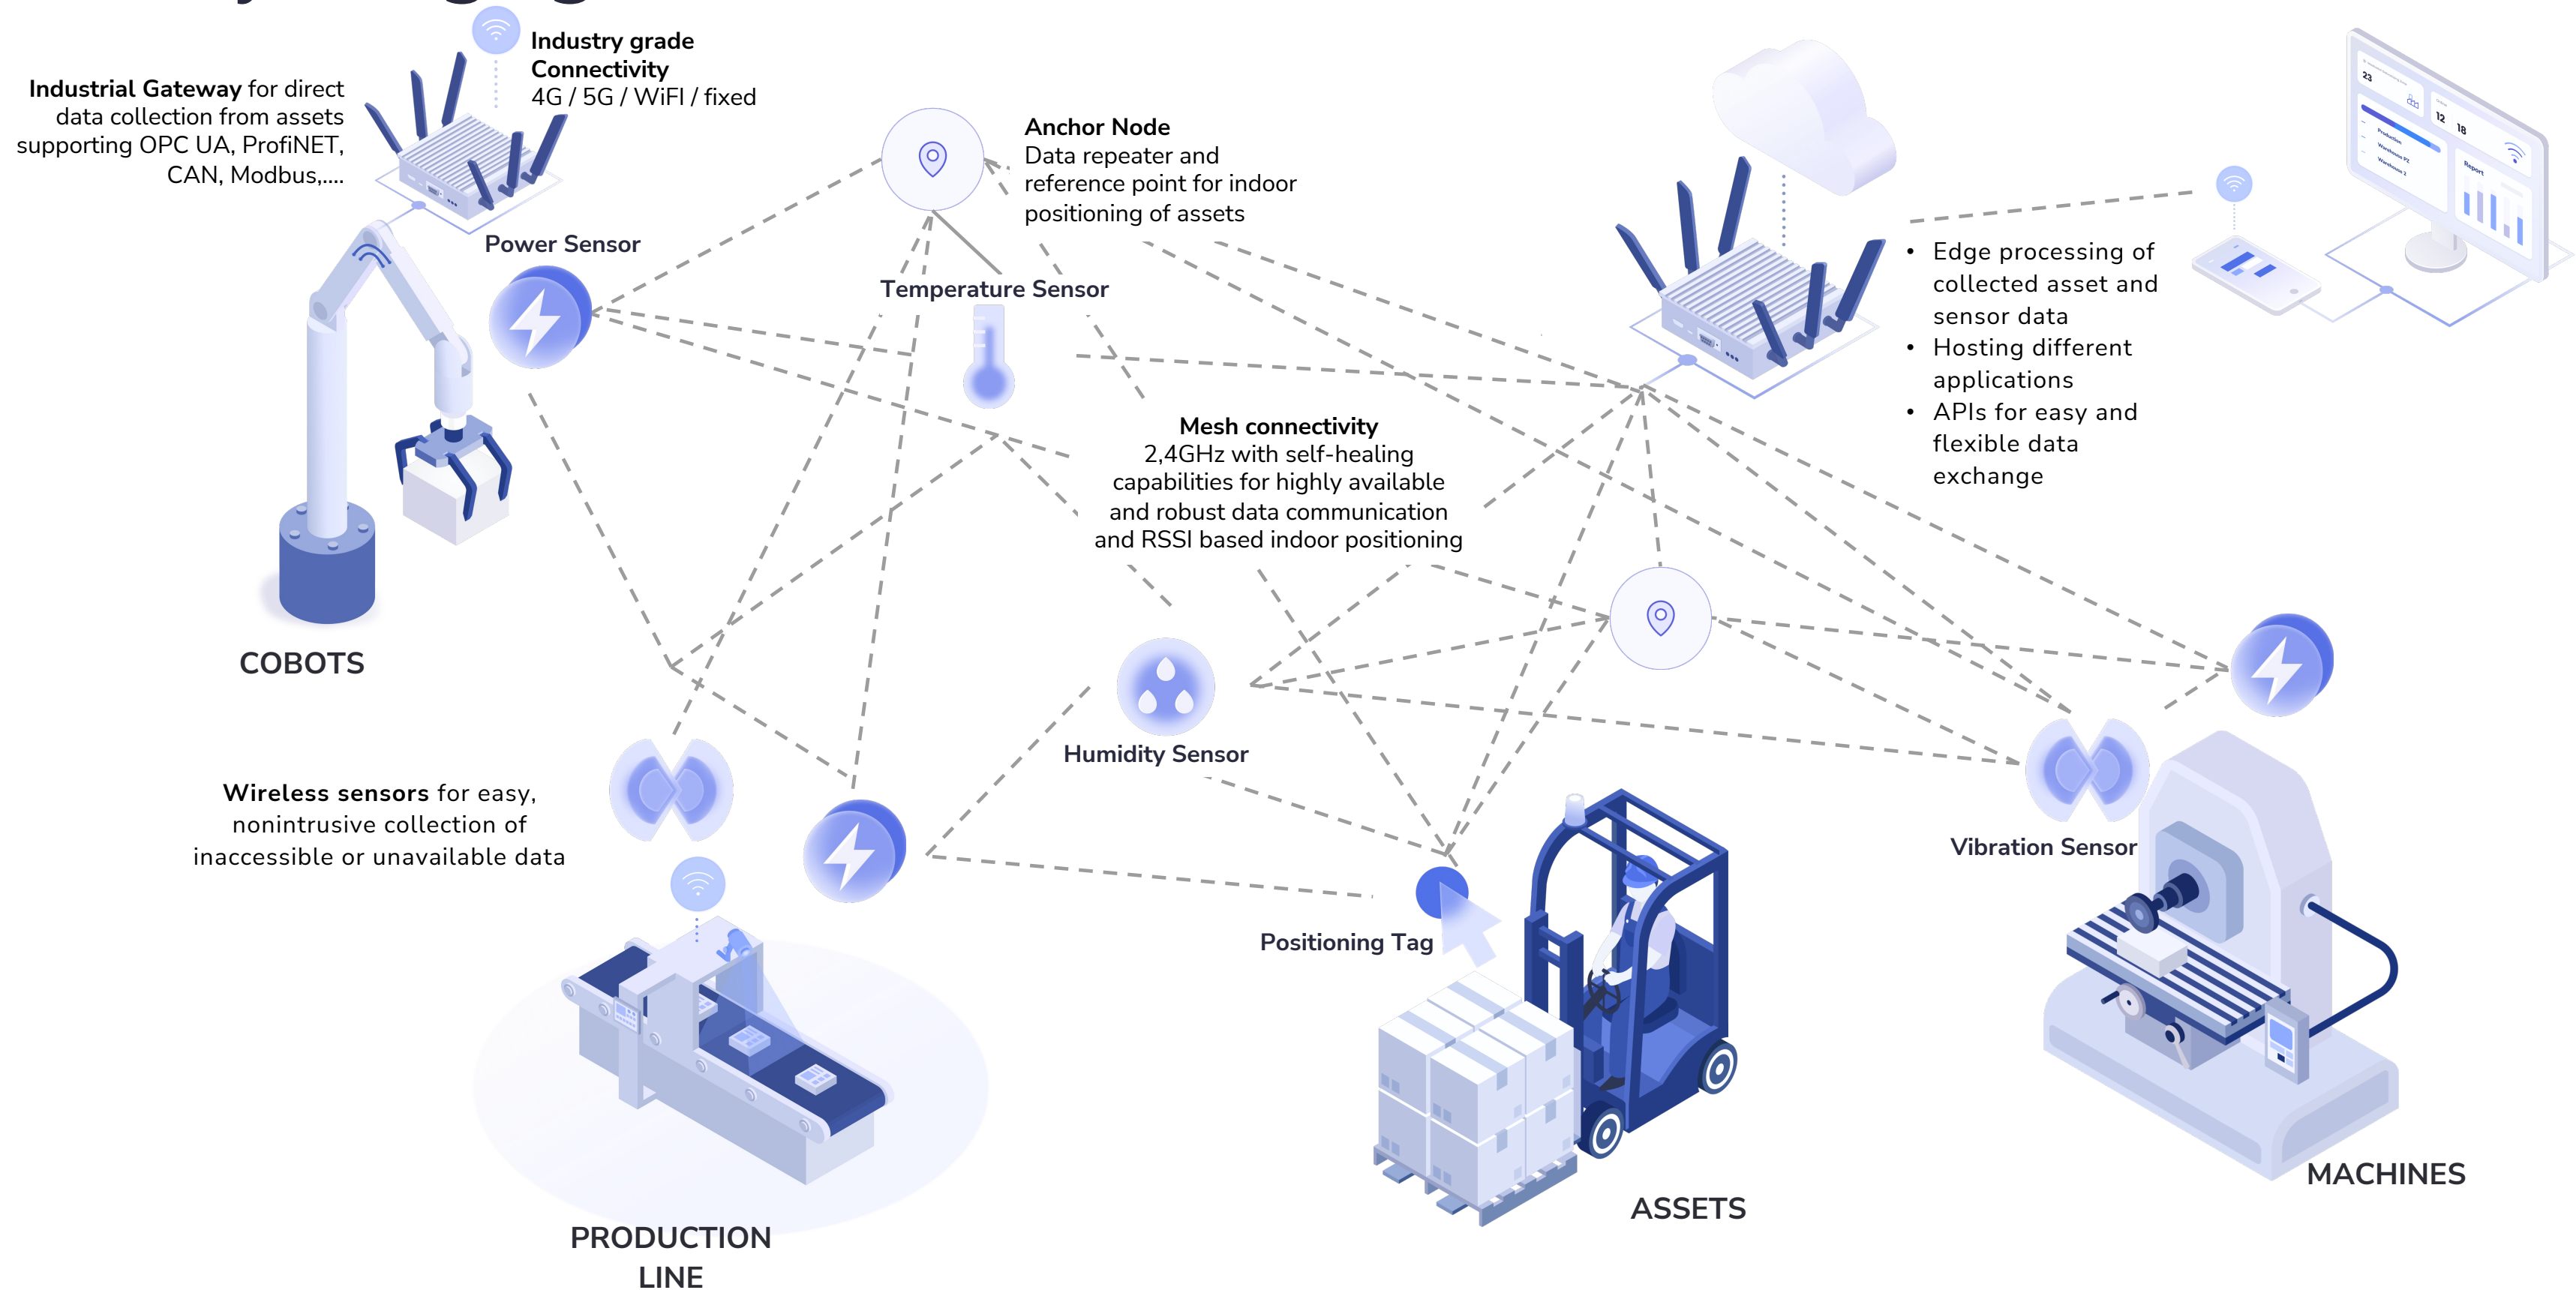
Industrial Gateway for direct data collection from assets supporting OPC UA, ProfiNET, CAN, Modbus,....

Industry grade Connectivity
4G / 5G / WiFI / fixed

Anchor Node
Data repeater and reference point for indoor positioning of assets

Power Sensor

Temperature Sensor

Mesh connectivity
2,4GHz with self-healing capabilities for highly available and robust data communication and RSSI based indoor positioning

• Edge processing of collected asset and sensor data
• Hosting different applications
• APIs for easy and flexible data exchange

COBOTS

Humidity Sensor

Wireless sensors for easy, nonintrusive collection of inaccessible or unavailable data

Vibration Sensor

Positioning Tag

MACHINES

ASSETS

PRODUCTION LINE